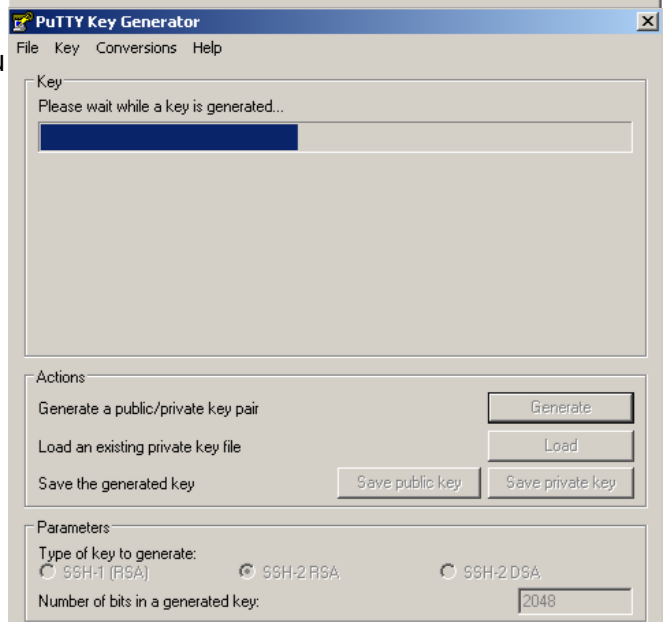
PuTTY Key Generator

File Key Conversions Help

Key

Please wait while a key is generated...

Actions

Generate a public/private key pair

Generate

Load an existing private key file

Load

Save the generated key

Save public key

Save private key

Parameters

Type of key to generate:

SSH-1 (RSA)

SSH-2 RSA

SSH-2 DSA

Number of bits in a generated key:

2048